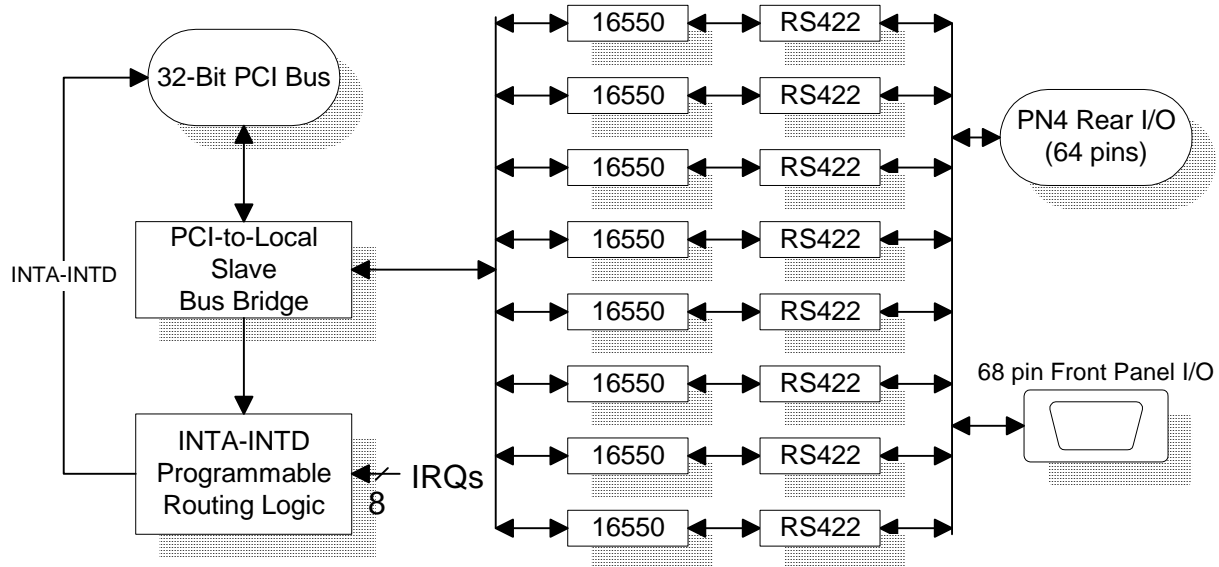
32-Bit PCI Bus

INTA-INTD

PCI-to-Local Slave Bus Bridge

INTA-INTD Programmable Routing Logic

IRQs
8

16550 RS422
16550 RS422
16550 RS422
16550 RS422
16550 RS422
16550 RS422
16550 RS422
16550 RS422

PN4 Rear I/O (64 pins)

68 pin Front Panel I/O